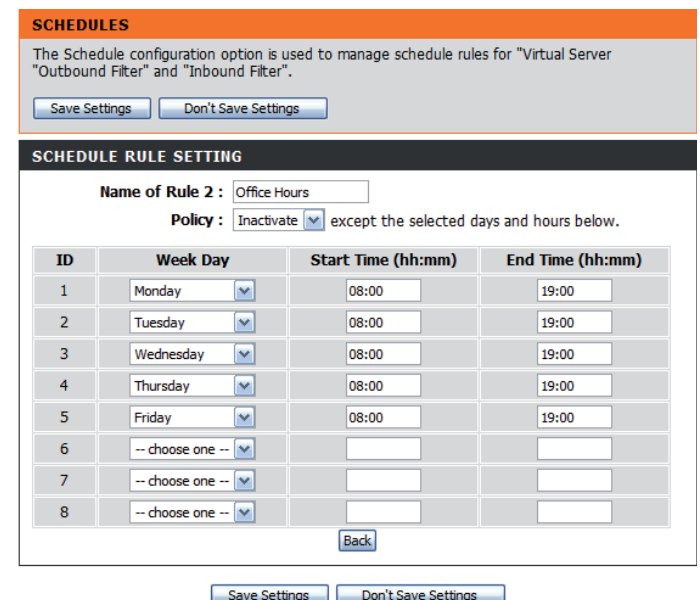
SCHEDULES

The Schedule configuration option is used to manage schedule rules for "Virtual Server "Outbound Filter" and "Inbound Filter".

Save Settings Don't Save Settings

SCHEDULE RULE SETTING

Name of Rule 2 : Office Hours

Policy : Inactivate except the selected days and hours below.

| ID | Week Day | Start Time (hh:mm) | End Time (hh:mm) |
|---|---|---|---|
| 1 | Monday | 08:00 | 19:00 |
| 2 | Tuesday | 08:00 | 19:00 |
| 3 | Wednesday | 08:00 | 19:00 |
| 4 | Thursday | 08:00 | 19:00 |
| 5 | Friday | 08:00 | 19:00 |
| 6 | -- choose one -- | | |
| 7 | -- choose one -- | | |
| 8 | -- choose one -- | | |

Back

Save Settings Don't Save Settings